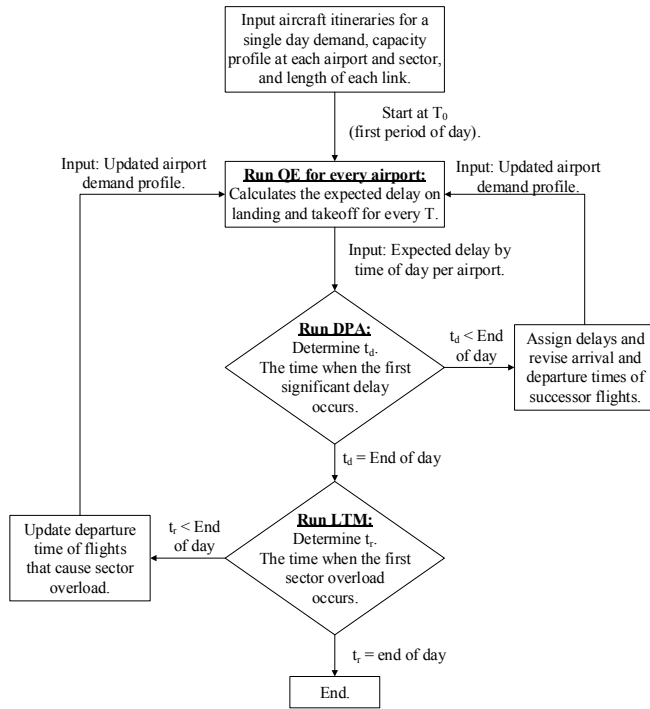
Input aircraft itineraries for a single day demand, capacity profile at each airport and sector, and length of each link.

Start at $T_0$ (first period of day).

Input: Updated airport demand profile.

**Run OE for every airport:** Calculates the expected delay on landing and takeoff for every T.

Input: Updated airport demand profile.

Input: Expected delay by time of day per airport.

**Run DPA:** Determine $t_d$. The time when the first significant delay occurs.

$t_d$ < End of day

Assign delays and revise arrival and departure times of successor flights.

$t_d$ = End of day

Update departure time of flights that cause sector overload.

$t_r$ < End of day

**Run LTM:** Determine $t_r$. The time when the first sector overload occurs.

$t_r$ = end of day

End.